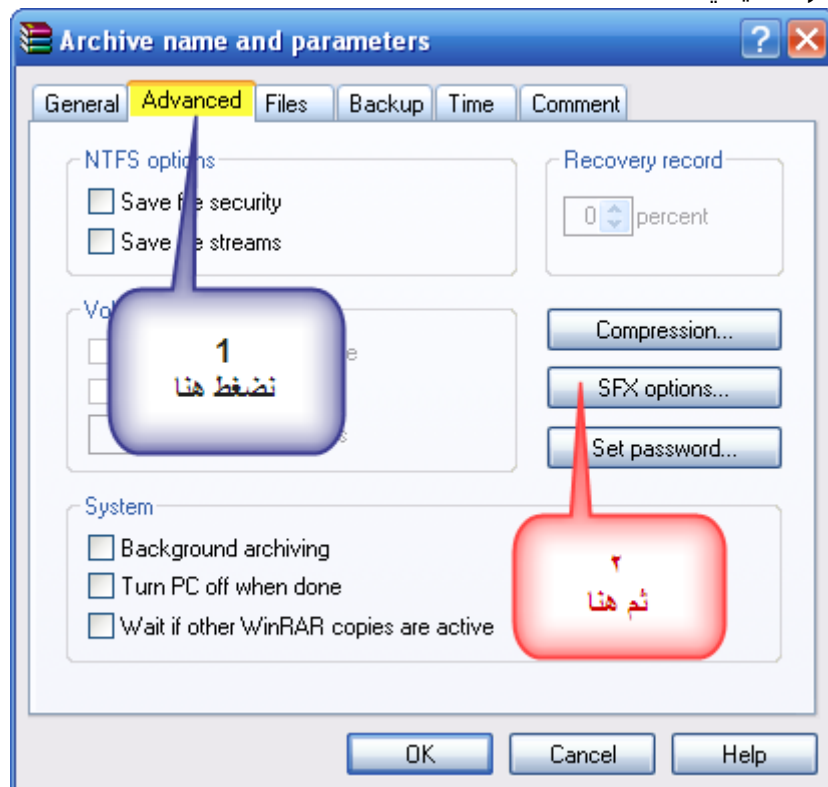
Archive name and parameters

General | Advanced | Files | Backup | Time | Comment

NTFS options
Save f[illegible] security
Save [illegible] streams

Recovery record
0 percent

Vo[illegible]

1
نضغط هنا

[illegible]e

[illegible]s

Compression...
SFX options...
Set password...

System
Background archiving
Turn PC off when done
Wait if other WinRAR copies are active

٢
ثم هنا

OK
Cancel
Help